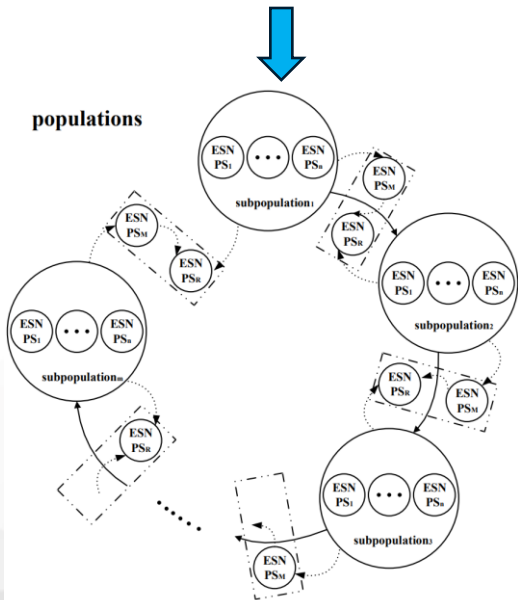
populations

ESN $PS_1$

ESN $PS_n$

$subpopulation_1$

ESN $PS_M$

ESN $PS_R$

ESN $PS_M$

ESN $PS_R$

ESN $PS_1$

ESN $PS_n$

$subpopulation_2$

ESN $PS_1$

ESN $PS_n$

$subpopulation_m$

ESN $PS_R$

ESN $PS_M$

ESN $PS_R$

ESN $PS_1$

ESN $PS_n$

$subpopulation_3$

ESN $PS_M$